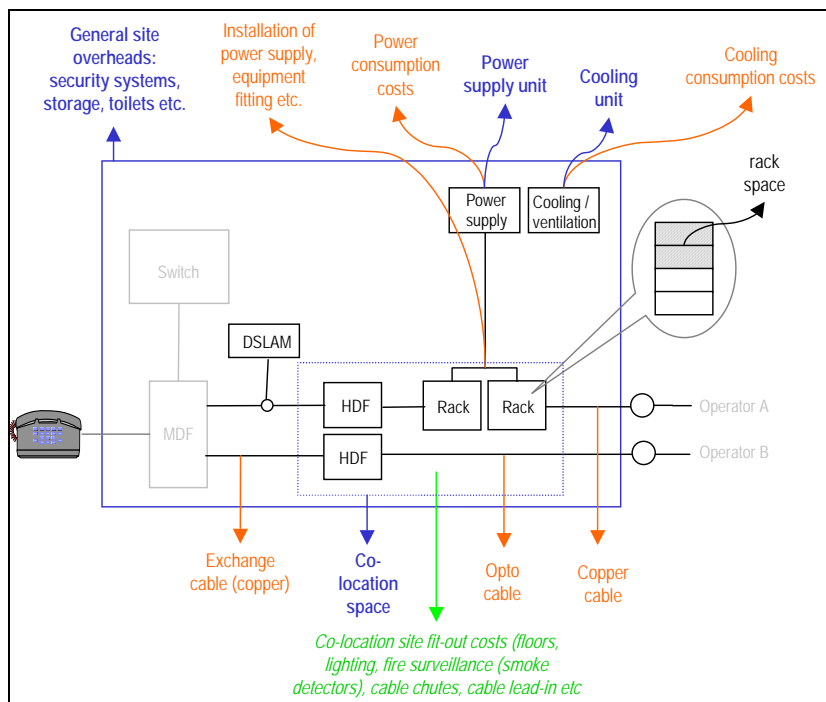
General site overheads: security systems, storage, toilets etc.

Installation of power supply, equipment fitting etc.

Power consumption costs

Power supply unit

Cooling unit

Cooling consumption costs

rack space

Power supply

Cooling / ventilation

Switch

DSLAM

MDF

HDF

Rack

Rack

HDF

Operator A

Operator B

Exchange cable (copper)

Co-location space

Opto cable

Copper cable

Co-location site fit-out costs (floors, lighting, fire surveillance (smoke detectors), cable chutes, cable lead-in etc